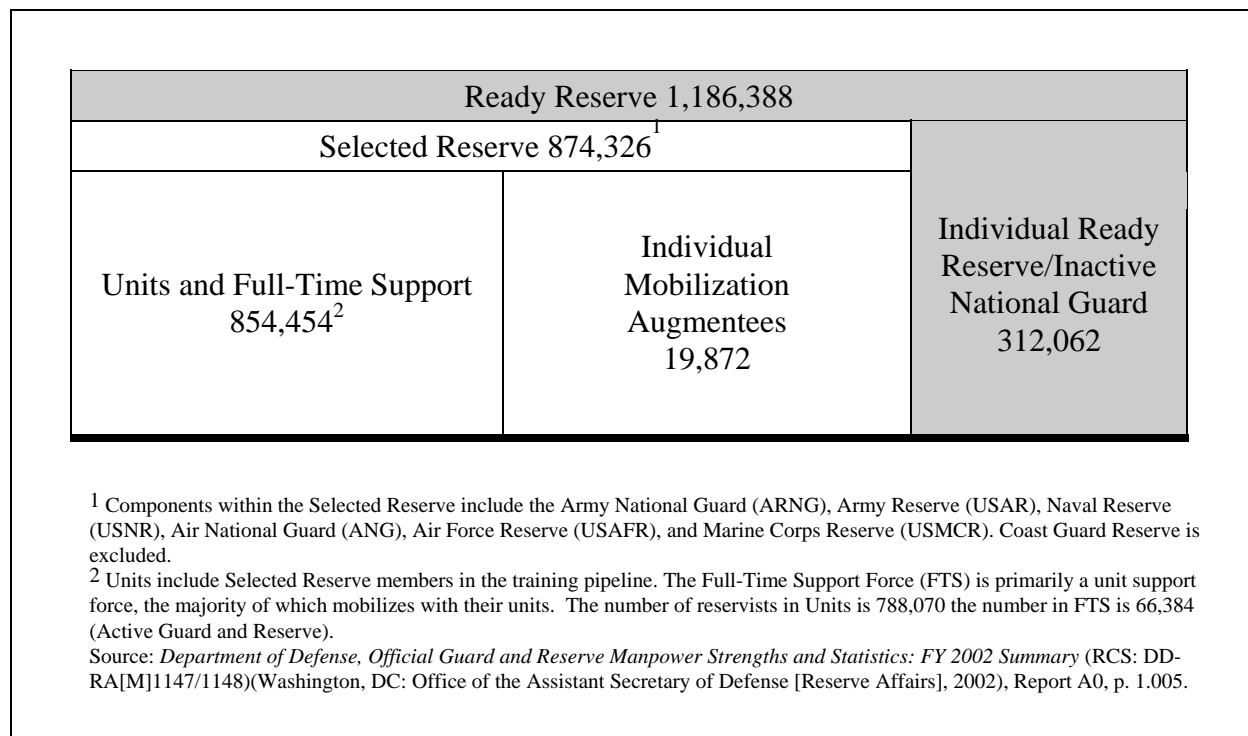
| Ready Reserve 1,186,388 | | |
|---|---|---|
| Selected Reserve 874,326$^1$ | | |
| Units and Full-Time Support 854,454$^2$ | Individual Mobilization Augmentees 19,872 | Individual Ready Reserve/Inactive National Guard 312,062 |

$^1$ Components within the Selected Reserve include the Army National Guard (ARNG), Army Reserve (USAR), Naval Reserve (USNR), Air National Guard (ANG), Air Force Reserve (USAFR), and Marine Corps Reserve (USMCR). Coast Guard Reserve is excluded.
$^2$ Units include Selected Reserve members in the training pipeline. The Full-Time Support Force (FTS) is primarily a unit support force, the majority of which mobilizes with their units. The number of reservists in Units is 788,070 the number in FTS is 66,384 (Active Guard and Reserve).
Source: Department of Defense, Official Guard and Reserve Manpower Strengths and Statistics: FY 2002 Summary (RCS: DD-RA[M]1147/1148)(Washington, DC: Office of the Assistant Secretary of Defense [Reserve Affairs], 2002), Report A0, p. 1.005.